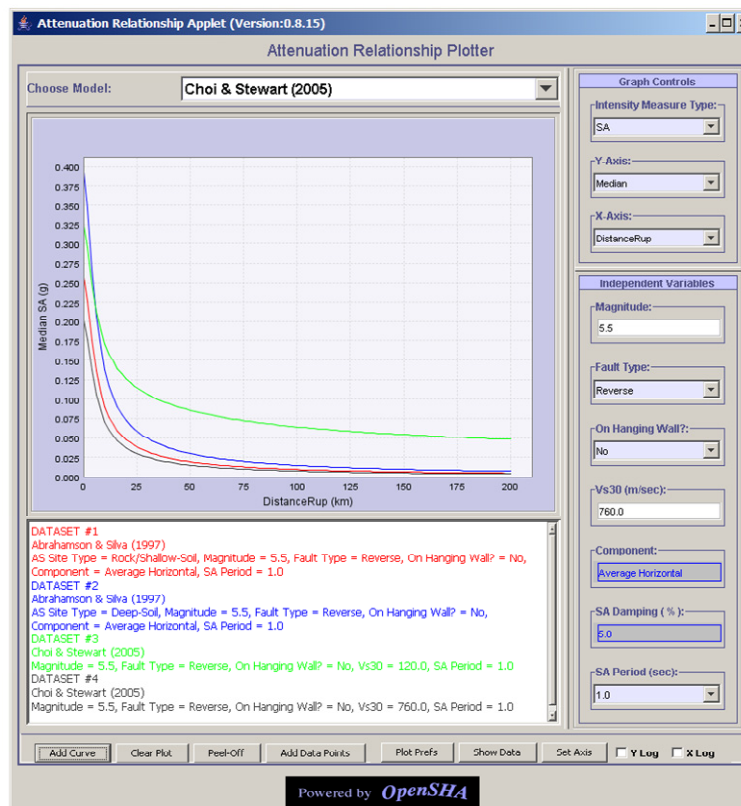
Attenuation Relationship Applet (Version:0.8.15)

Attenuation Relationship Plotter

Choose Model: Choi & Stewart (2005)

Median SA (g)

0.400
0.375
0.350
0.325
0.300
0.275
0.250
0.225
0.200
0.175
0.150
0.125
0.100
0.075
0.050
0.025
0.000

0 25 50 75 100 125 150 175 200

DistanceRup (km)

DATASET #1
Abrahamson & Silva (1997)
AS Site Type = Rock/Shallow-Soil, Magnitude = 5.5, Fault Type = Reverse, On Hanging Wall? = No, Component = Average Horizontal, SA Period = 1.0
DATASET #2
Abrahamson & Silva (1997)
AS Site Type = Deep-Soil, Magnitude = 5.5, Fault Type = Reverse, On Hanging Wall? = No, Component = Average Horizontal, SA Period = 1.0
DATASET #3
Choi & Stewart (2005)
Magnitude = 5.5, Fault Type = Reverse, On Hanging Wall? = No, Vs30 = 120.0, SA Period = 1.0
DATASET #4
Choi & Stewart (2005)
Magnitude = 5.5, Fault Type = Reverse, On Hanging Wall? = No, Vs30 = 760.0, SA Period = 1.0

Graph Controls

Intensity Measure Type:
SA

Y-Axis:
Median

X-Axis:
DistanceRup

Independent Variables

Magnitude:
5.5

Fault Type:
Reverse

On Hanging Wall?:
No

Vs30 (m/sec):
760.0

Component:
Average Horizontal

SA Damping ( % ):
5.0

SA Period (sec):
1.0

Add Curve | Clear Plot | Peel-Off | Add Data Points | Plot Prefs | Show Data | Set Axis | Y Log | X Log

Powered by OpenSHA